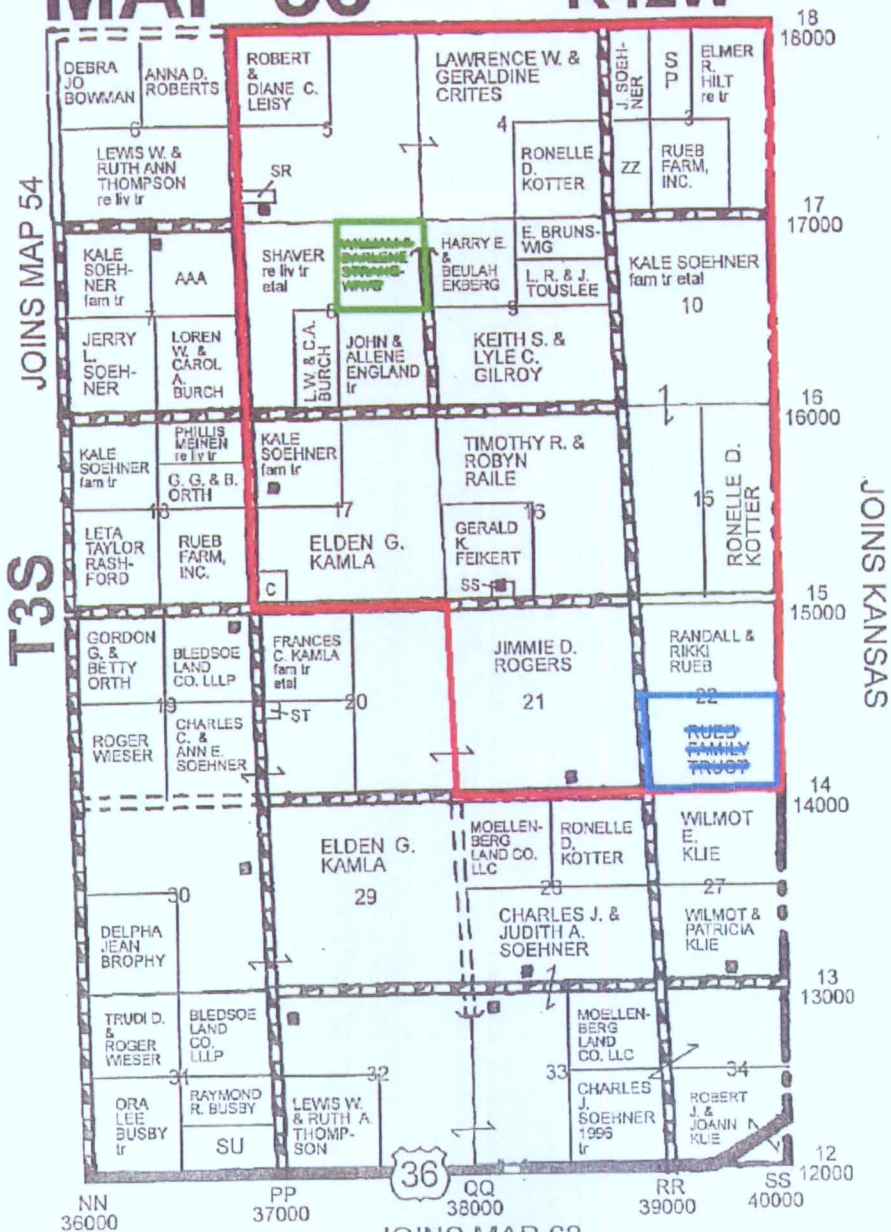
MAP 60 R12W

18
18000

DEBRA JO BOWMAN

ANNA D. ROBERTS

ROBERT & DIANE C. LEISY

LAWRENCE W. & GERALDINE CRITES

J. SOEHNER

SP

ELMER R. HILT re tr

6

5

4

3

LEWIS W. & RUTH ANN THOMPSON re liv tr

SR

RONELLE D. KOTTER

ZZ

RUEB FARM, INC.

17
17000

JOINS MAP 54

KALE SOEHNER fam tr

AAA

SHAVER re liv tr etal

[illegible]

HARRY E. & BEULAH EKBERG

E. BRUNSWIG

L. R. & J. TOUSLEE

KALE SOEHNER fam tr etal

10

7

8

9

JERRY L. SOEHNER

LOREN W. & CAROL A. BURCH

L.W. & C.A. BURCH

JOHN & ALLENE ENGLAND tr

KEITH S. & LYLE C. GILROY

16
16000

KALE SOEHNER fam tr

PHILLIS MEINEN re liv tr

G. G. & B. ORTH

KALE SOEHNER fam tr

TIMOTHY R. & ROBYN RAILE

18

17

16

15

RONELLE D. KOTTER

JOINS KANSAS

LETA TAYLOR RASHFORD

RUEB FARM, INC.

ELDEN G. KAMLA

GERALD K. FEIKERT

SS

C

T3S

15
15000

GORDON G. & BETTY ORTH

BLEDSOE LAND CO. LLLP

FRANCES C. KAMLA fam tr etal

JIMMIE D. ROGERS

RANDALL & RIKKI RUEB

19

20

21

22

ROGER WIESER

CHARLES C. & ANN E. SOEHNER

ST

RUEB FAMILY TRUST

14
14000

ELDEN G. KAMLA

MOELLENBERG LAND CO. LLC

RONELLE D. KOTTER

WILMOT E. KLIE

30

29

28

27

DELPHA JEAN BROPHY

CHARLES J. & JUDITH A. SOEHNER

WILMOT & PATRICIA KLIE

13
13000

TRUDI D. & ROGER WIESER

BLEDSOE LAND CO. LLLP

MOELLENBERG LAND CO. LLC

31

32

33

34

ORA LEE BUSBY tr

RAYMOND R. BUSBY

SU

LEWIS W. & RUTH A. THOMPSON

CHARLES J. SOEHNER 1996 tr

ROBERT J. & JOANN KLIE

36

12
12000

NN
36000

PP
37000

QQ
38000

RR
39000

SS
40000

JOINS MAP 62